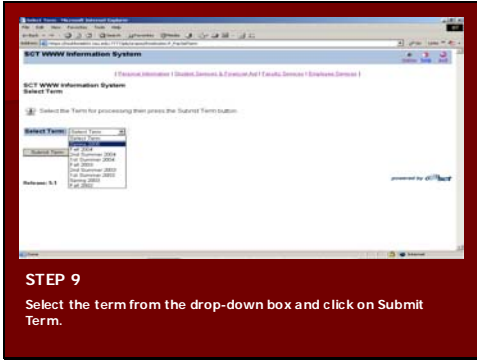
Select Term - Microsoft Internet Explorer

File Edit View Favorites Tools Help

SCT WWW Information System

| Personal Information | Student Services & Financial Aid | Faculty Services | Employee Services |

SCT WWW Information System
Select Term

Select the Term for processing then press the Submit Term button.

Select Term: Select Term

Select Term
Spring 2005
Fall 2004
2nd Summer 2004
1st Summer 2004
Fall 2003
2nd Summer 2003
1st Summer 2003
Spring 2003
Fall 2002

Submit Term

Release: 5.1

powered by SCT

Done

Internet

STEP 9

Select the term from the drop-down box and click on Submit Term.